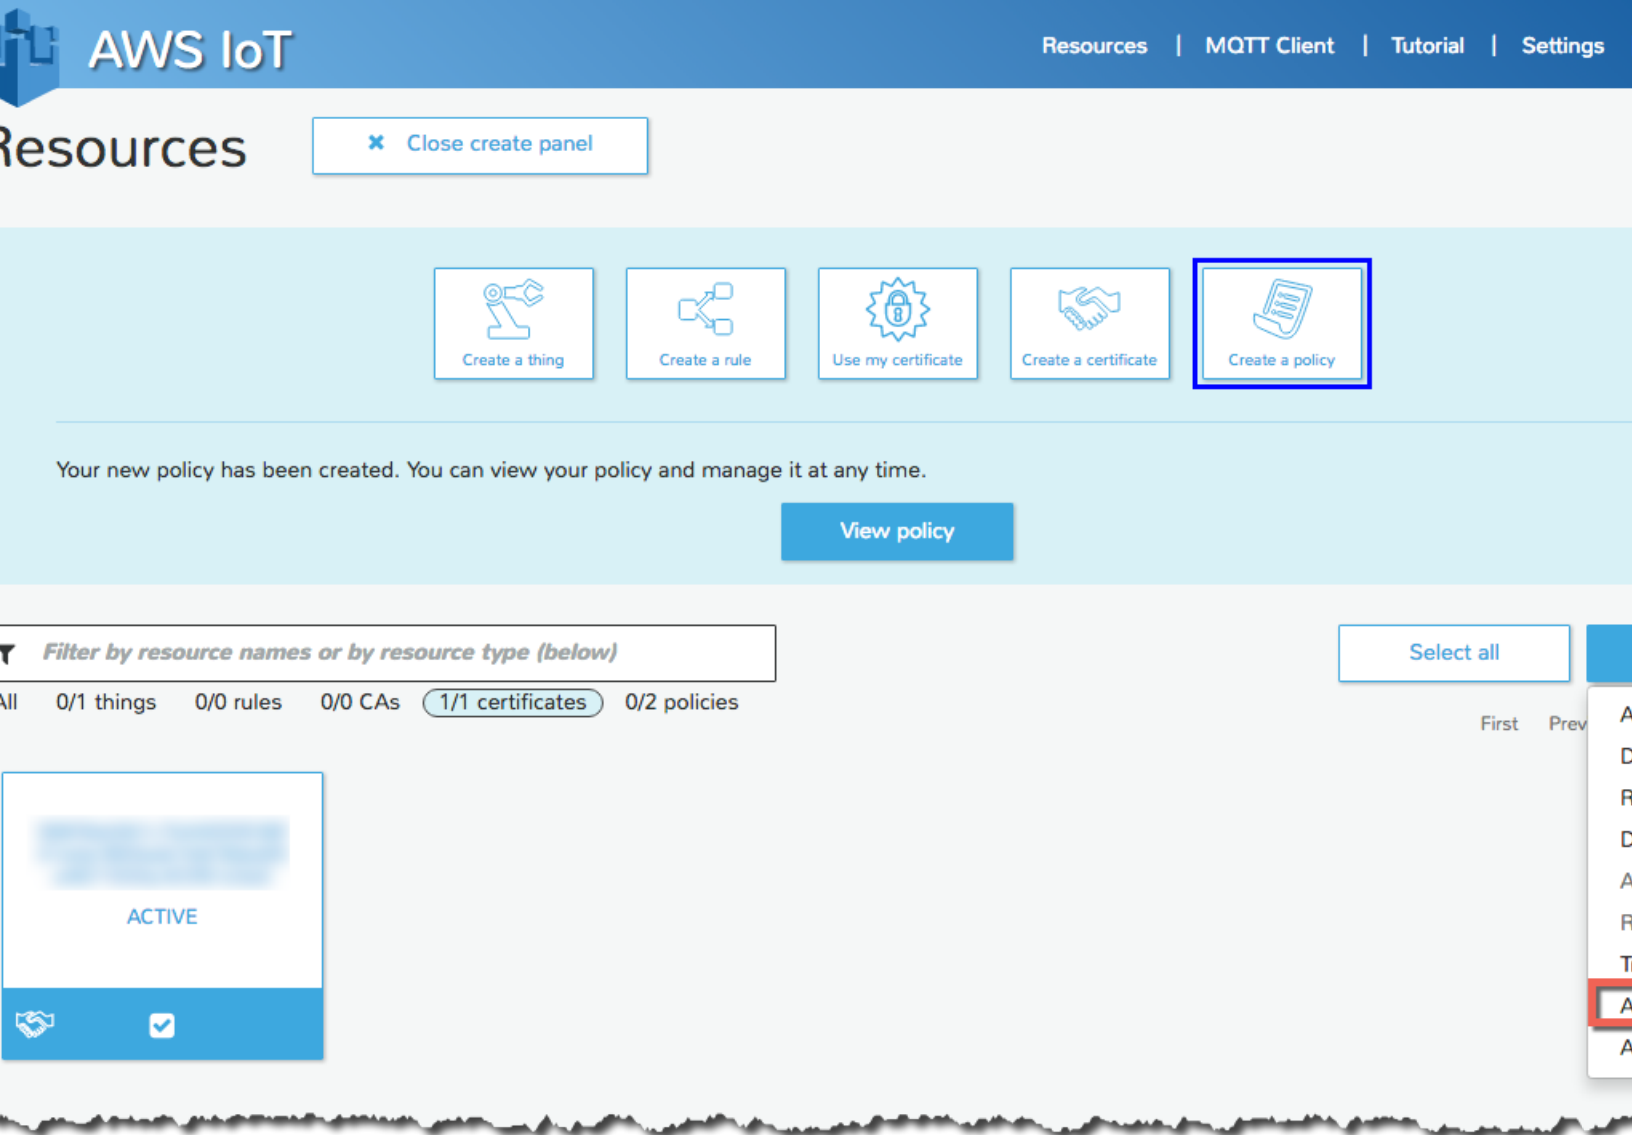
AWS IoT

Resources | MQTT Client | Tutorial | Settings

Resources

✖ Close create panel

Create a thing

Create a rule

Use my certificate

Create a certificate

Create a policy

Your new policy has been created. You can view your policy and manage it at any time.

View policy

Filter by resource names or by resource type (below)

Select all

All 0/1 things 0/0 rules 0/0 CAs 1/1 certificates 0/2 policies

First Prev

A
D
R
D
A
R
T
A
A

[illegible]

ACTIVE